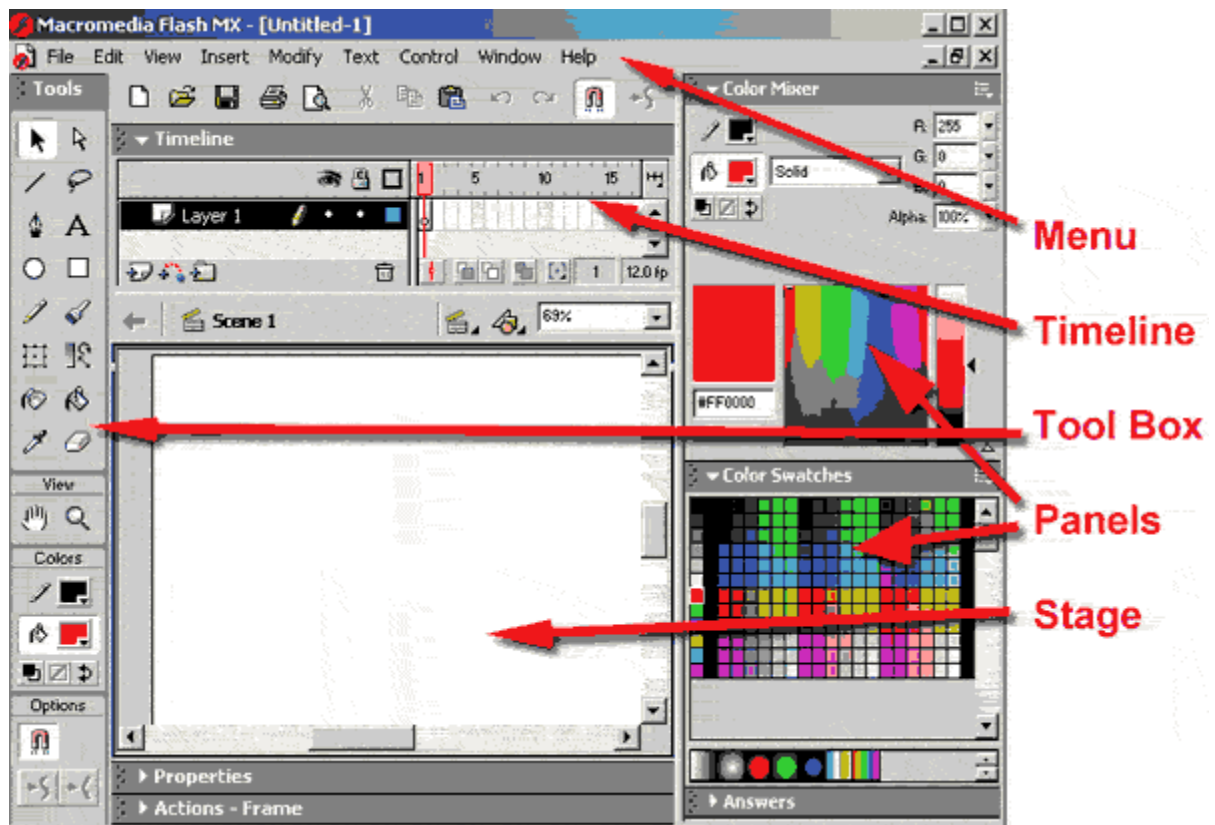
Macromedia Flash MX - [Untitled-1]

File Edit View Insert Modify Text Control Window Help

Tools

Timeline

1 5 10 15

Layer 1

1 12.0 fp

Scene 1

69%

View

Colors

Options

Properties

Actions - Frame

Color Mixer

R: 255

G: 0

B: 0

Solid

Alpha: 100%

#FF0000

Color Swatches

Answers

Menu

Timeline

Tool Box

Panels

Stage